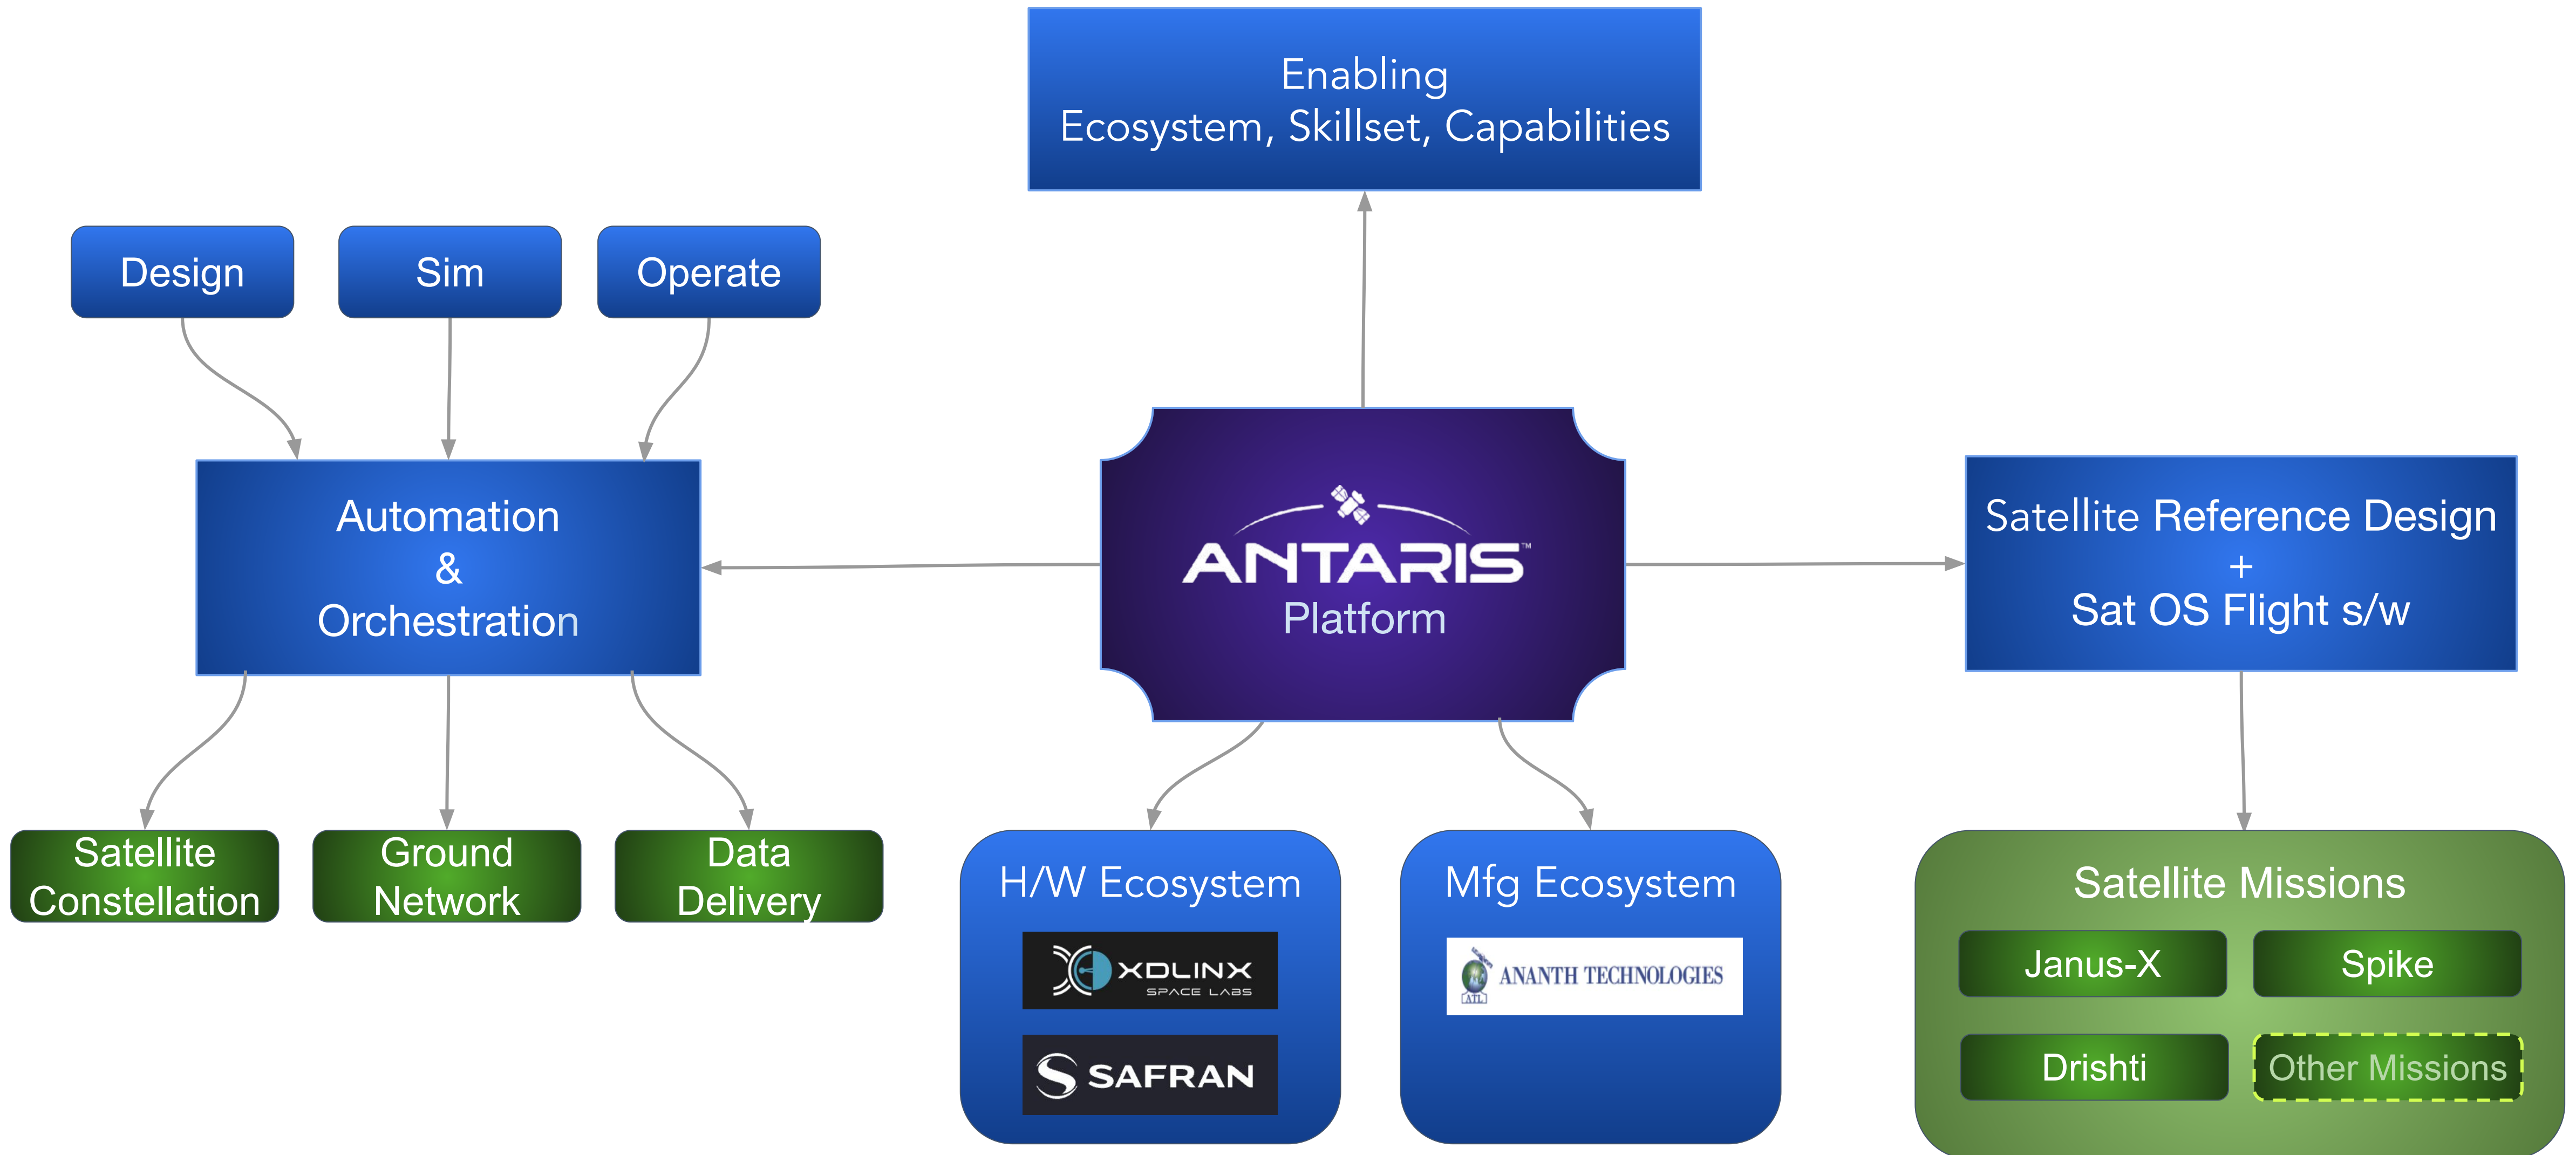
Enabling
Ecosystem, Skillset, Capabilities

Design

Sim

Operate

Automation
&
Orchestration

ANTARIS™
Platform

Satellite Reference Design
+
Sat OS Flight s/w

Satellite Constellation

Ground Network

Data Delivery

H/W Ecosystem

XDLINX SPACE LABS

SAFRAN

Mfg Ecosystem

ATL ANANTH TECHNOLOGIES

Satellite Missions

Janus-X

Spike

Drishti

Other Missions